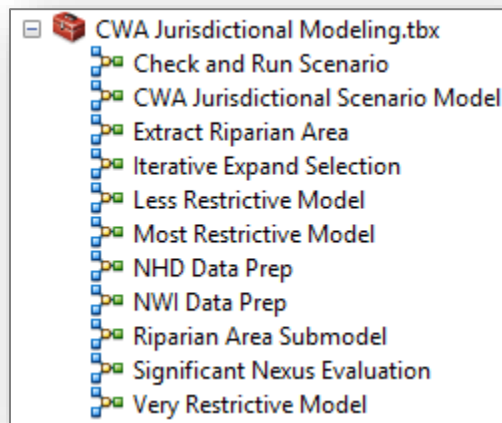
CWA Jurisdictional Modeling.tbx
Check and Run Scenario
CWA Jurisdictional Scenario Model
Extract Riparian Area
Iterative Expand Selection
Less Restrictive Model
Most Restrictive Model
NHD Data Prep
NWI Data Prep
Riparian Area Submodel
Significant Nexus Evaluation
Very Restrictive Model